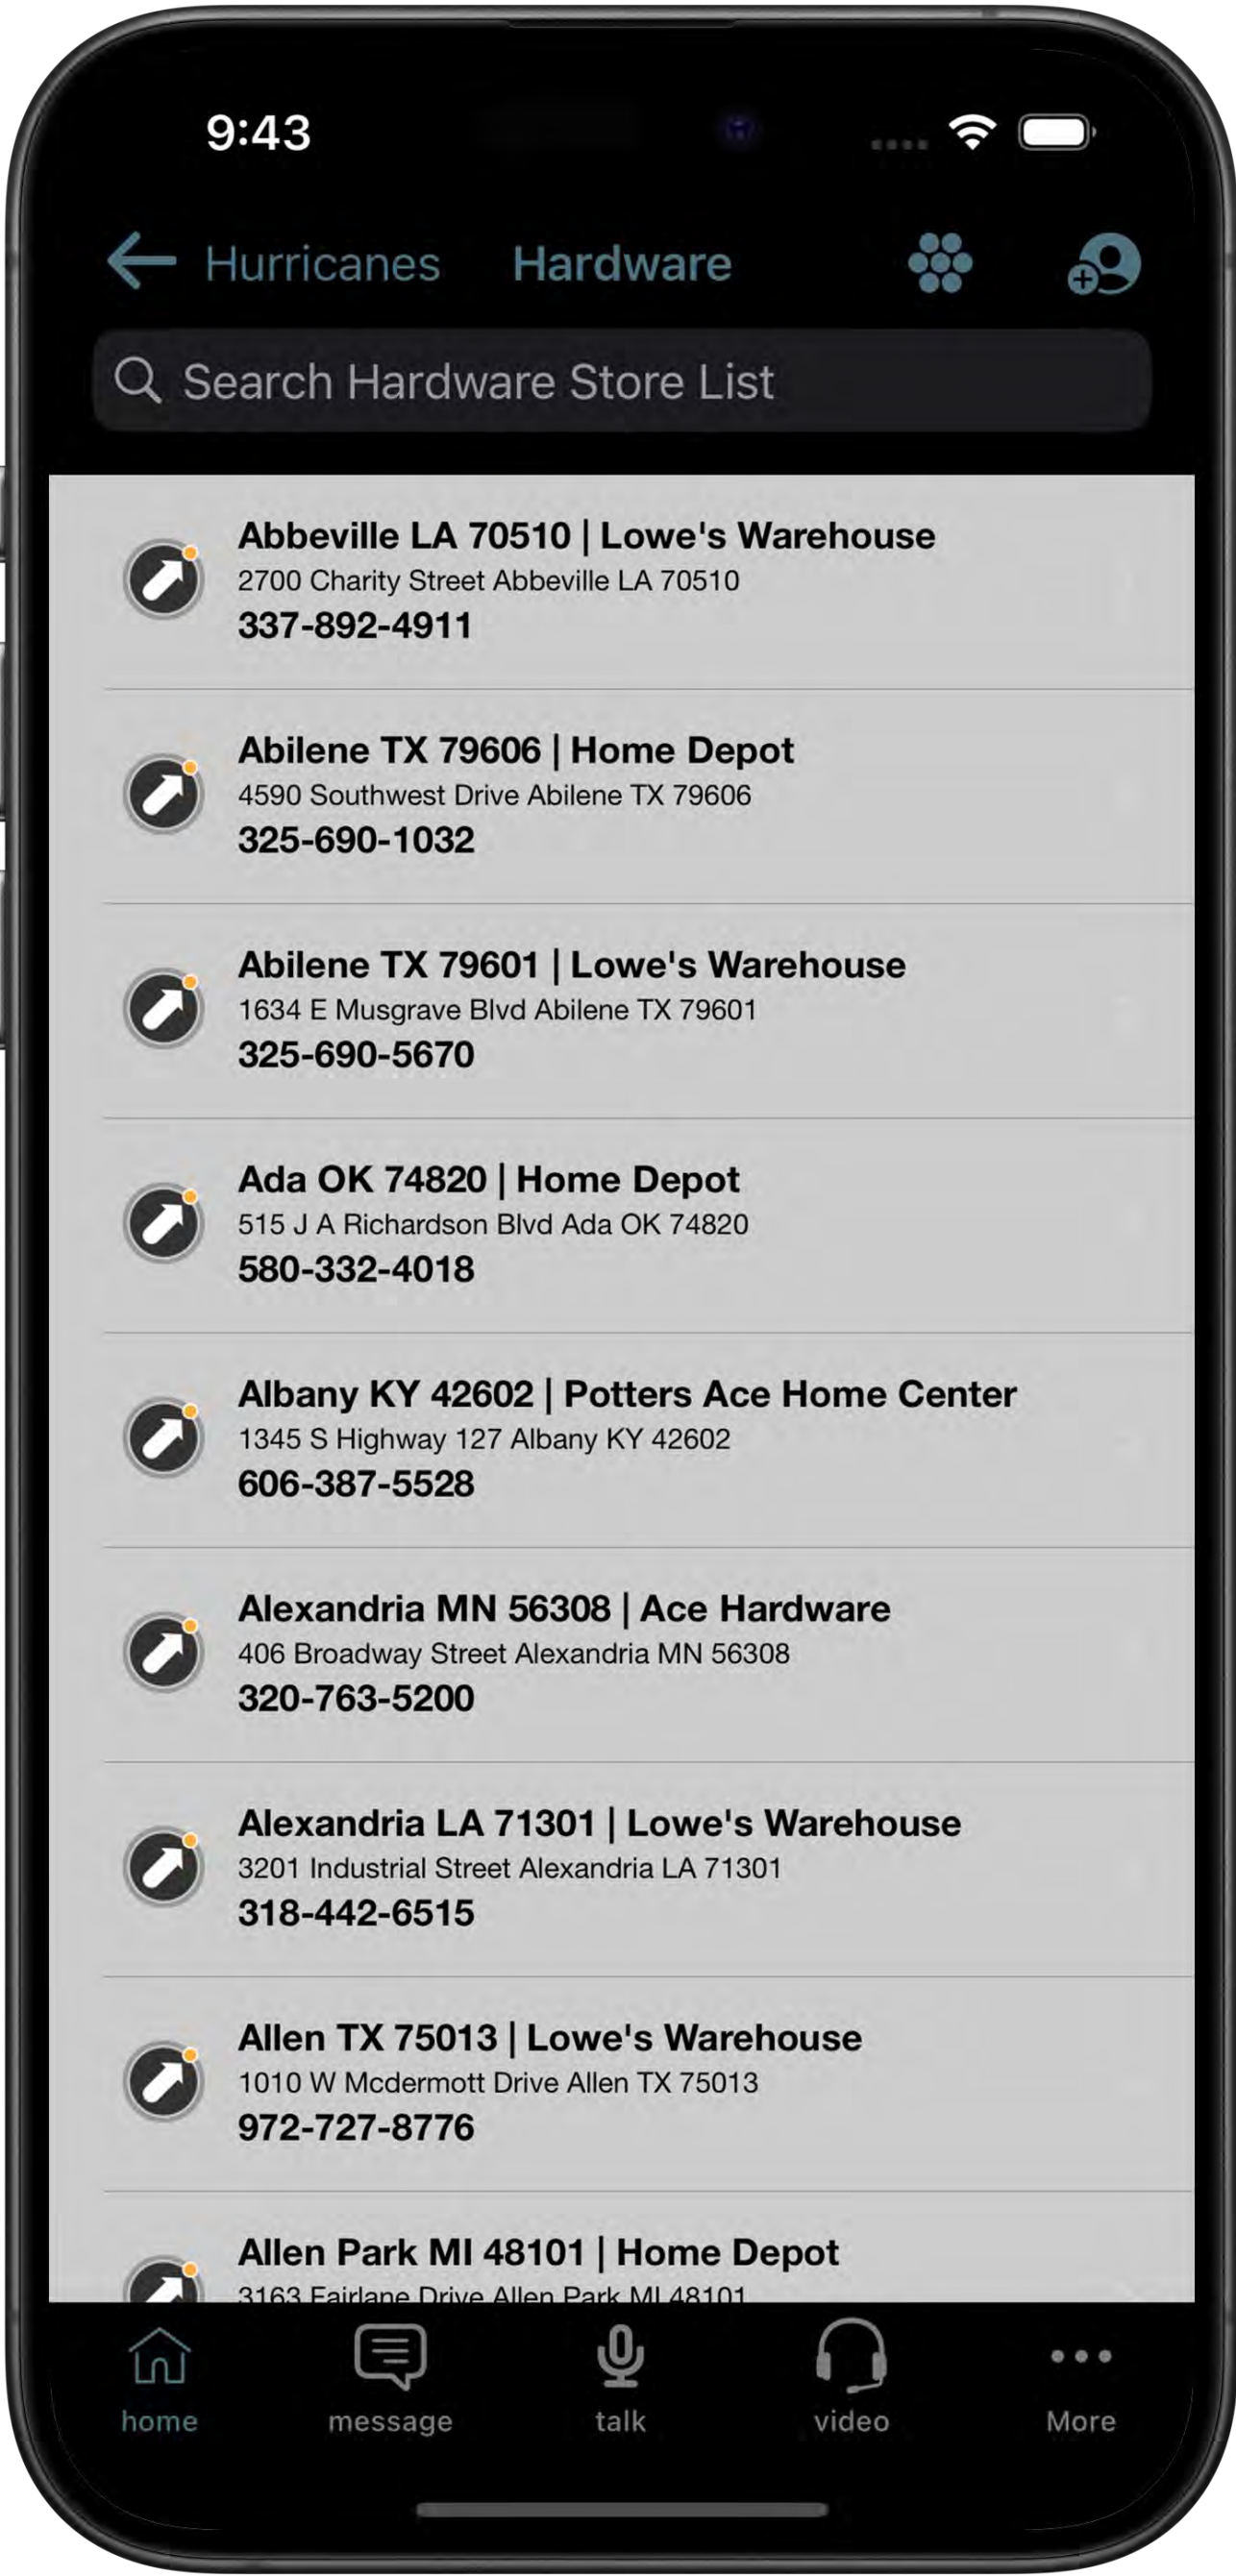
9:43

Hurricanes Hardware

Search Hardware Store List

Abbeville LA 70510 | Lowe's Warehouse
2700 Charity Street Abbeville LA 70510
337-892-4911

Abilene TX 79606 | Home Depot
4590 Southwest Drive Abilene TX 79606
325-690-1032

Abilene TX 79601 | Lowe's Warehouse
1634 E Musgrave Blvd Abilene TX 79601
325-690-5670

Ada OK 74820 | Home Depot
515 J A Richardson Blvd Ada OK 74820
580-332-4018

Albany KY 42602 | Potters Ace Home Center
1345 S Highway 127 Albany KY 42602
606-387-5528

Alexandria MN 56308 | Ace Hardware
406 Broadway Street Alexandria MN 56308
320-763-5200

Alexandria LA 71301 | Lowe's Warehouse
3201 Industrial Street Alexandria LA 71301
318-442-6515

Allen TX 75013 | Lowe's Warehouse
1010 W Mcdermott Drive Allen TX 75013
972-727-8776

Allen Park MI 48101 | Home Depot
3163 Fairlane Drive Allen Park MI 48101

home message talk video More